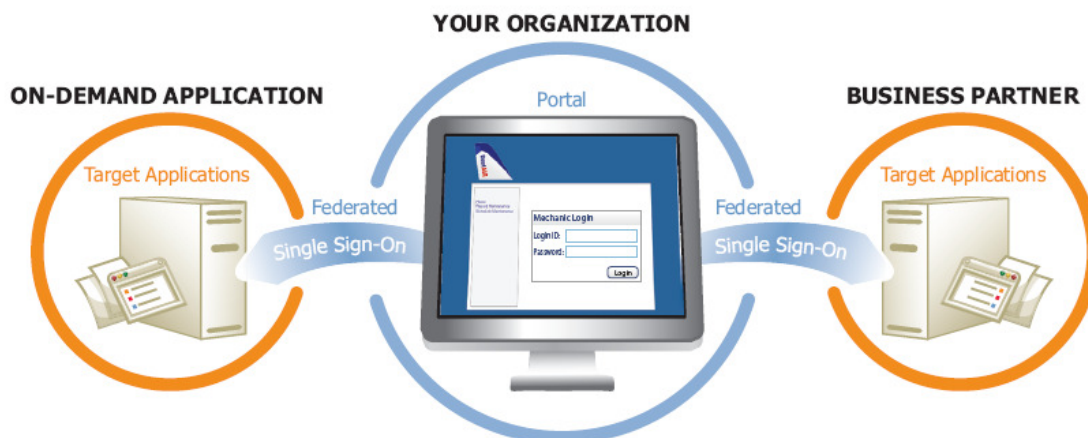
YOUR ORGANIZATION

ON-DEMAND APPLICATION

Portal

BUSINESS PARTNER

Target Applications

Federated

Single Sign-On

Mechanic Login

Login ID:

Password:

Login

Federated

Single Sign-On

Target Applications